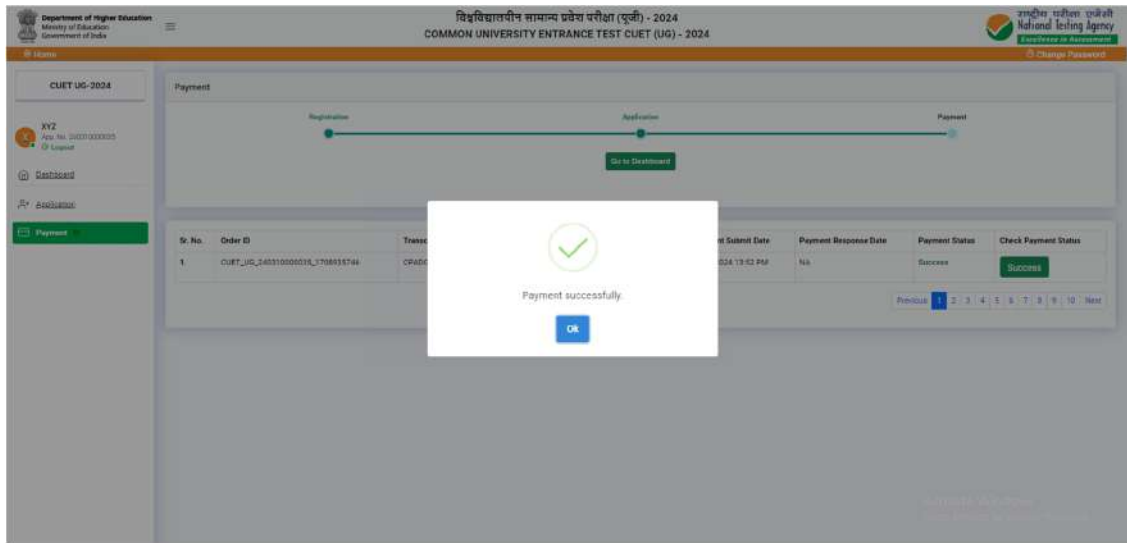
Department of Higher Education
Ministry of Education
Government of India

विश्वविद्यालयीन सामान्य प्रवेश परीक्षा (यूजी) - 2024
COMMON UNIVERSITY ENTRANCE TEST CUET (UG) - 2024

राष्ट्रीय परीक्षा एजेंसी
National Testing Agency
Excellence in Assessment

Home

Change Password

CUET UG-2024

XYZ
App. No. 240310000035
Logout

Dashboard

Application

Payment

Payment

Registration

Application

Payment

Go to Dashboard

| Sr. No. | Order ID | Transc | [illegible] Submit Date | Payment Response Date | Payment Status | Check Payment Status |
|---|---|---|---|---|---|---|
| 1. | CUET_UG_240310000035_1708935746 | CPADC | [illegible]024 13:52 PM | NA | Success | Success |

Previous 1 2 3 4 5 6 7 8 9 10 Next

Payment successfully.

Ok

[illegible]